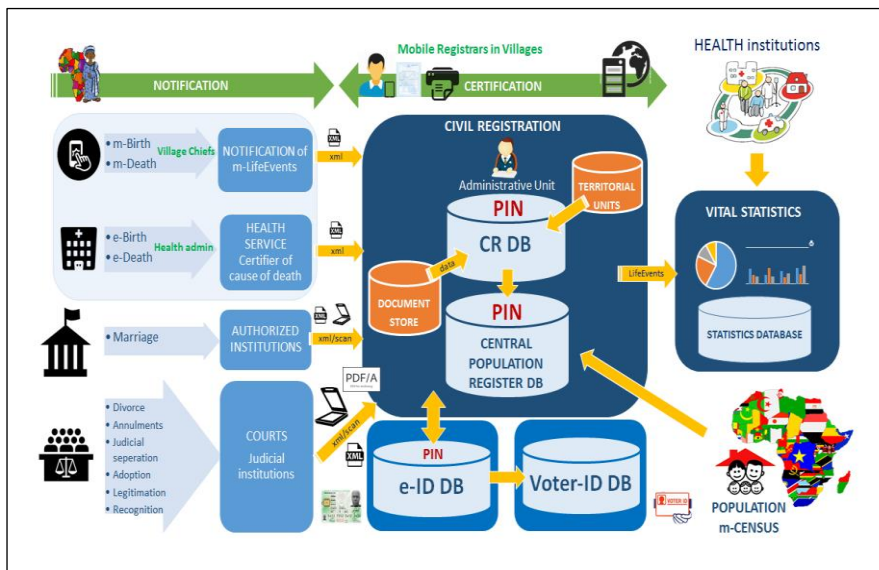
Mobile Registrars in Villages

HEALTH institutions

NOTIFICATION

CERTIFICATION

m-Birth
m-Death
Village Chiefs

NOTIFICATION of m-LifeEvents

XML
xml

CIVIL REGISTRATION

Administrative Unit

TERRITORIAL UNITS

PIN
CR DB

e-Birth
e-Death
Health admin

HEALTH SERVICE
Certifier of cause of death

XML
xml

data

DOCUMENT STORE

PIN
CENTRAL POPULATION REGISTER DB

LifeEvents

VITAL STATISTICS

6

STATISTICS DATABASE

Marriage

AUTHORIZED INSTITUTIONS

XML
xml/scan

PDF/A

Divorce
Annulments
Judicial seperation
Adoption
Legitimation
Recognition

COURTS
Judicial institutions

xml/scan
XML

PIN
e-ID DB

Voter-ID DB

VOTER ID

POPULATION
m-CENSUS